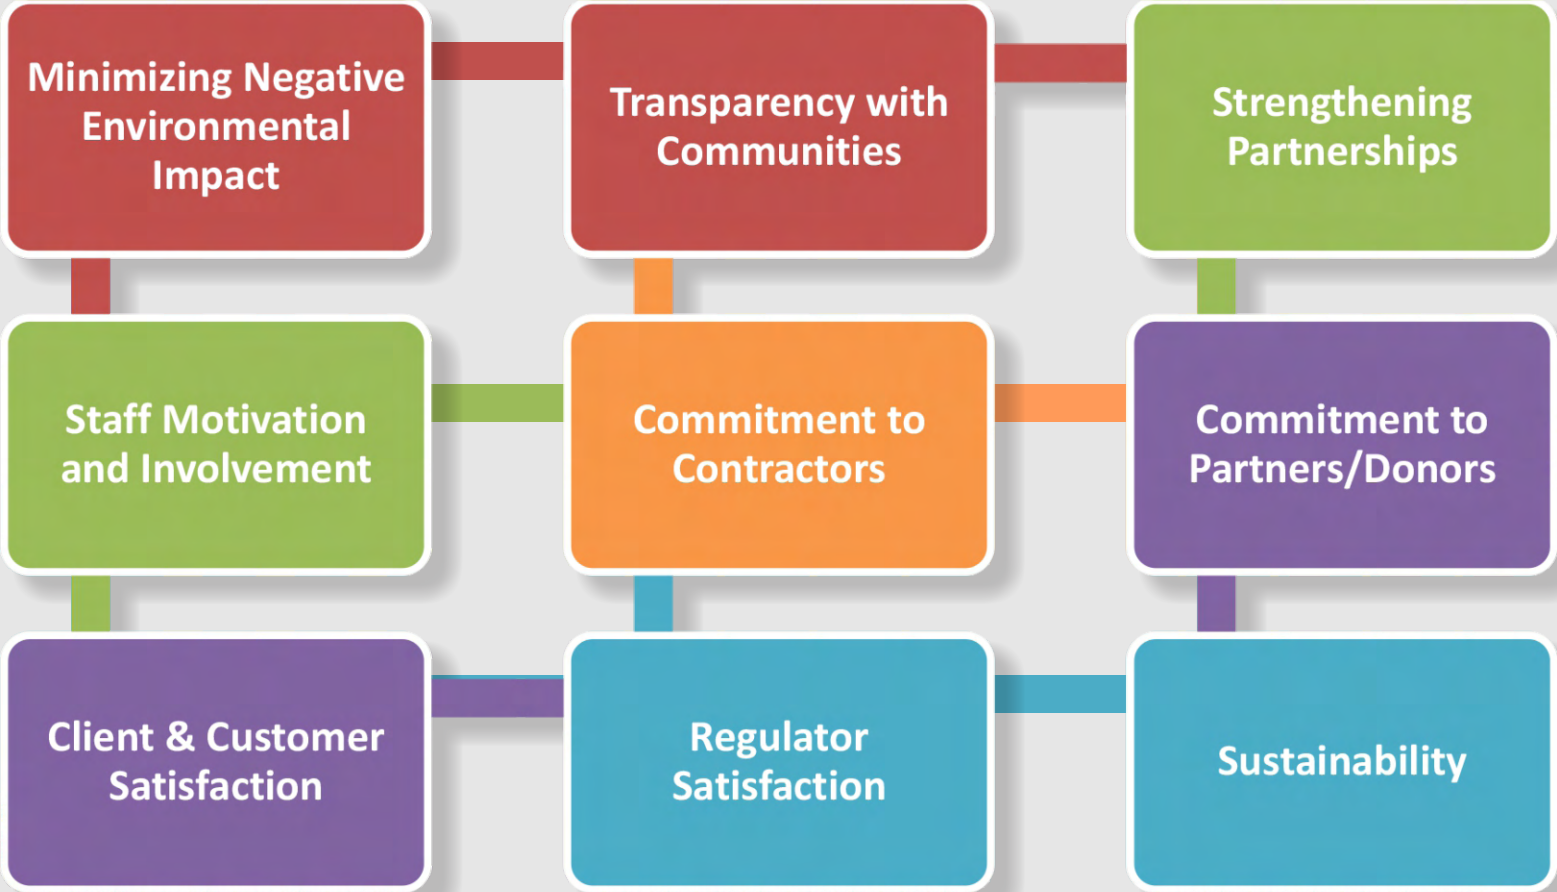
Minimizing Negative Environmental Impact

Transparency with Communities

Strengthening Partnerships

Staff Motivation and Involvement

Commitment to Contractors

Commitment to Partners/Donors

Client & Customer Satisfaction

Regulator Satisfaction

Sustainability